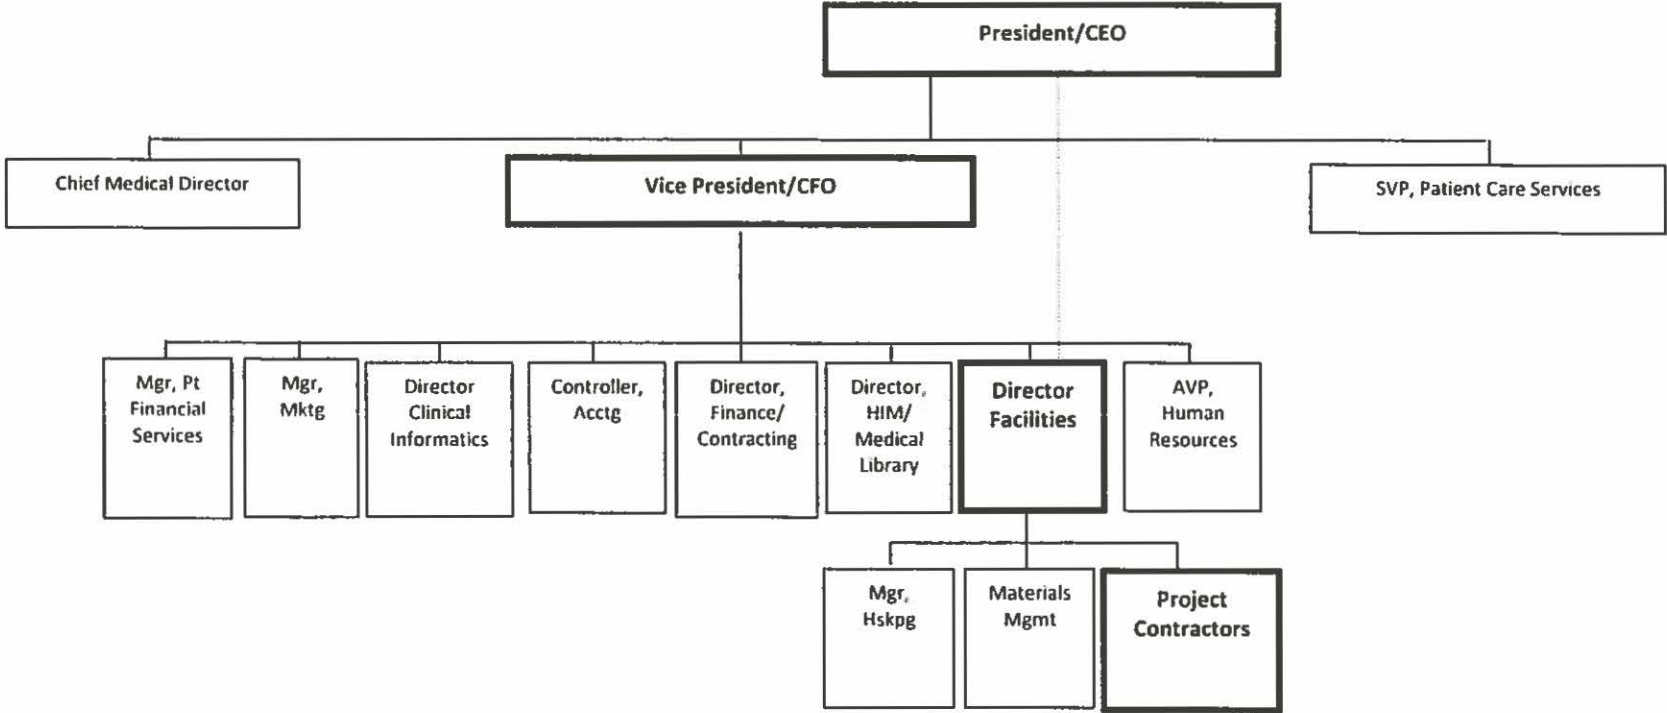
President/CEO

Chief Medical Director

Vice President/CFO

SVP, Patient Care Services

Mgr, Pt Financial Services

Mgr, Mktg

Director Clinical Informatics

Controller, Acctg

Director, Finance/ Contracting

Director, HIM/ Medical Library

Director Facilities

AVP, Human Resources

Mgr, Hskpg

Materials Mgmt

Project Contractors